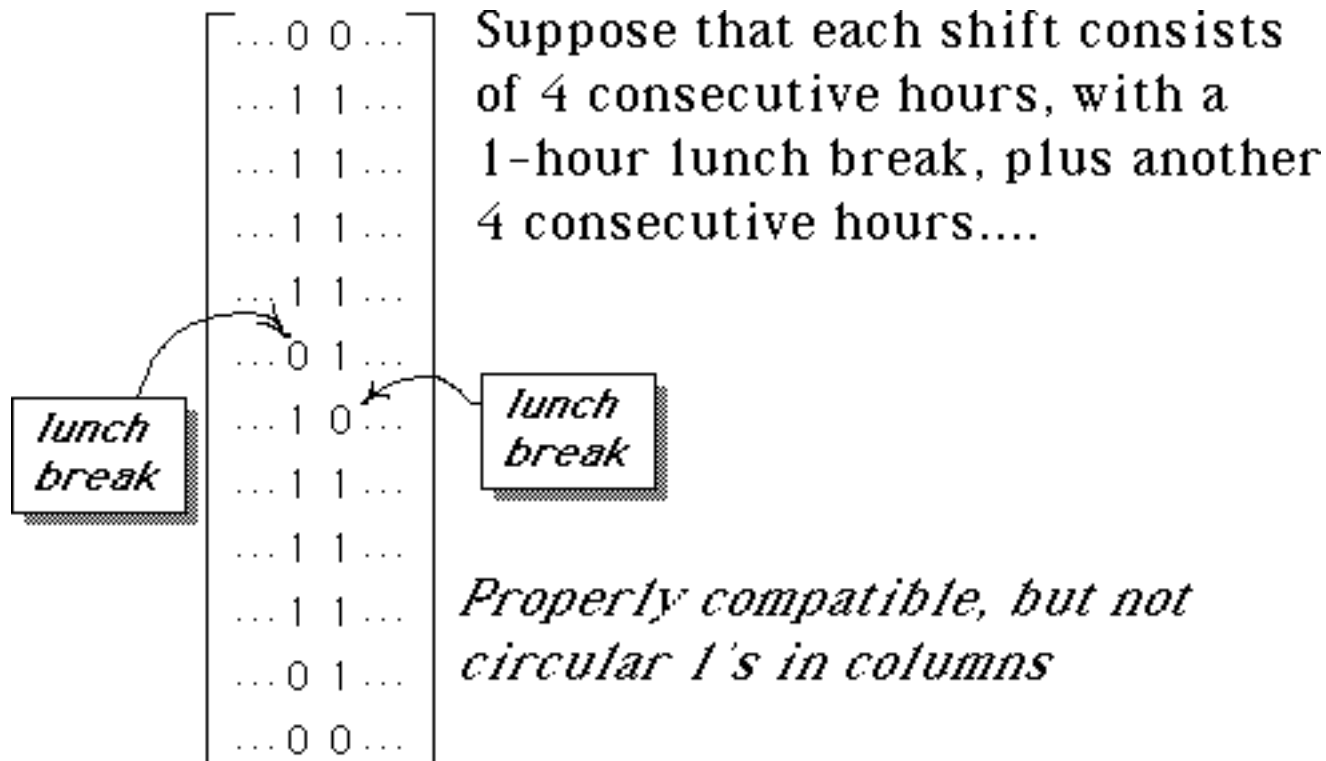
...0 0...
...1 1...
...1 1...
...1 1...
...1 1...
...0 1...
...1 0...
...1 1...
...1 1...
...1 1...
...0 1...
...0 0...

Suppose that each shift consists of 4 consecutive hours, with a 1-hour lunch break, plus another 4 consecutive hours....

lunch break

lunch break

*Properly compatible, but not circular 1's in columns*